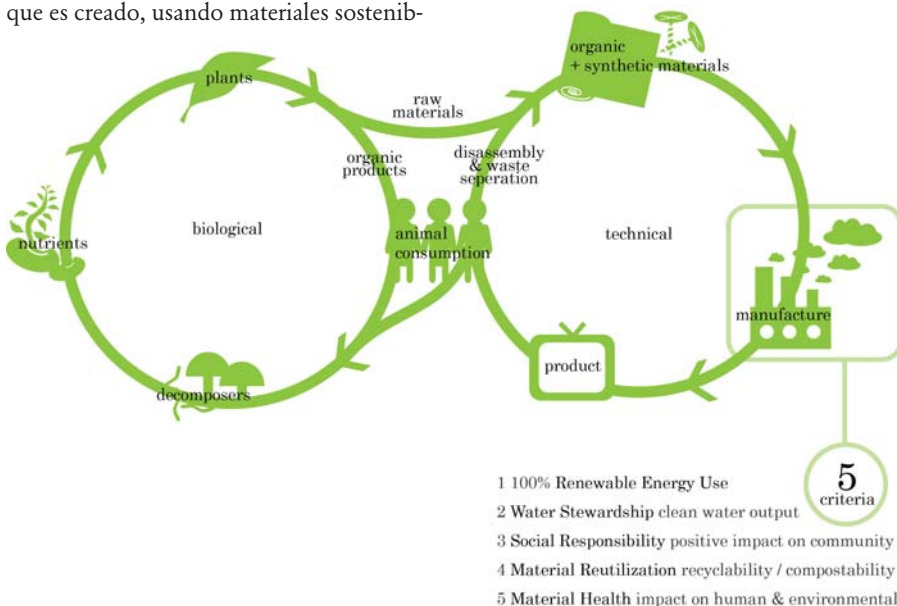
que es creado, usando materiales sostenib-

plants

raw materials

organic + synthetic materials

organic products

disassembly & waste seperation

nutrients

biological

animal consumption

technical

manufacture

product

decomposers

5 criteria

1 100% Renewable Energy Use
2 Water Stewardship clean water output
3 Social Responsibility positive impact on community
4 Material Reutilization recyclability / compostability
5 Material Health impact on human & environmental